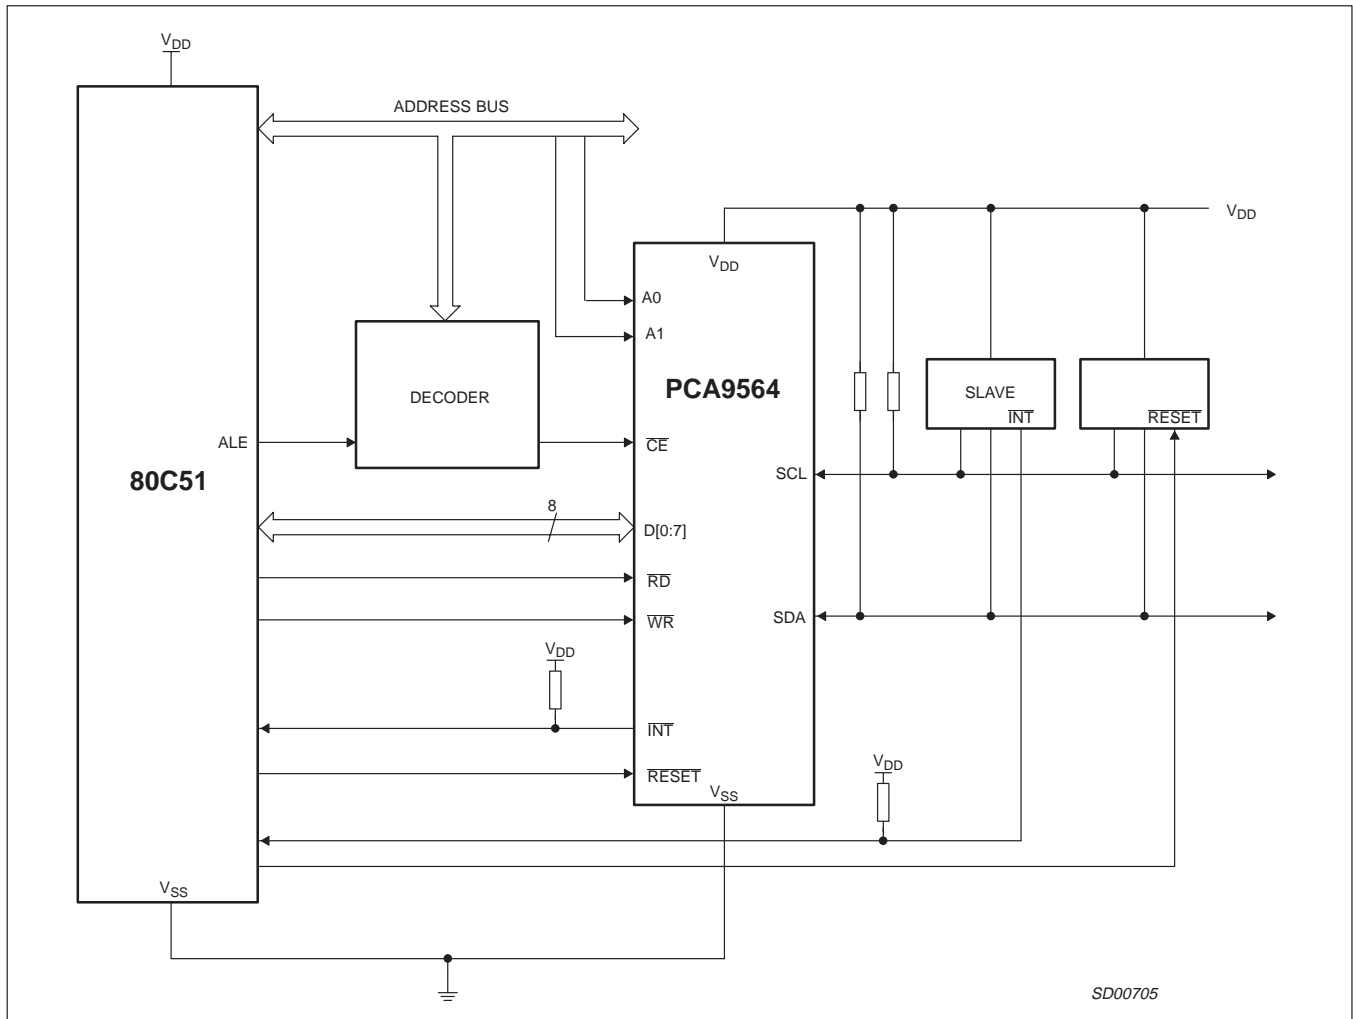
$V_{DD}$

ADDRESS BUS

$V_{DD}$

$V_{DD}$

A0

A1

DECODER

PCA9564

SLAVE

$\overline{INT}$

$\overline{RESET}$

ALE

$\overline{CE}$

80C51

SCL

8

D[0:7]

$\overline{RD}$

$\overline{WR}$

SDA

$V_{DD}$

$\overline{INT}$

$V_{DD}$

$\overline{RESET}$

$V_{SS}$

$V_{SS}$

SD00705